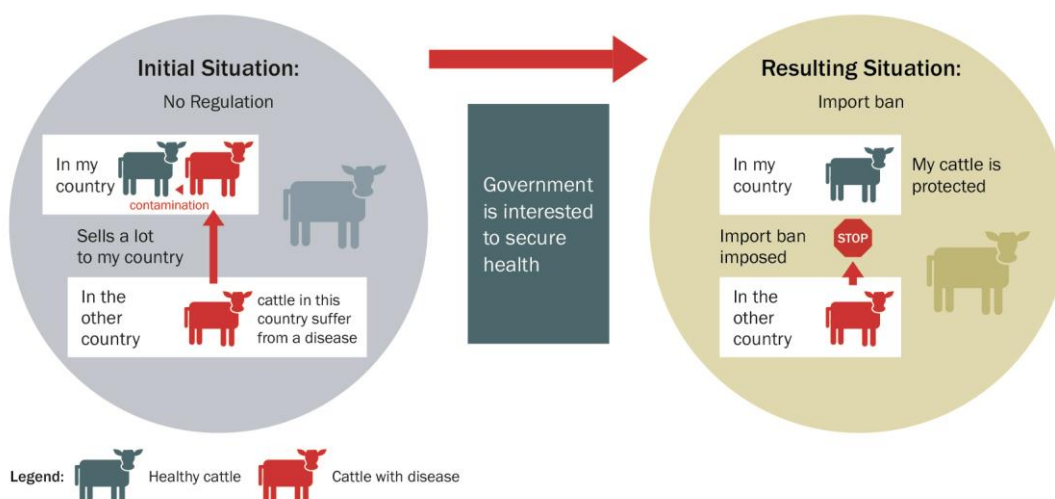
Initial Situation:
No Regulation

In my country

contamination

Sells a lot to my country

In the other country

cattle in this country suffer from a disease

Government is interested to secure health

Resulting Situation:
Import ban

In my country

My cattle is protected

Import ban imposed

STOP

In the other country

Legend: Healthy cattle Cattle with disease